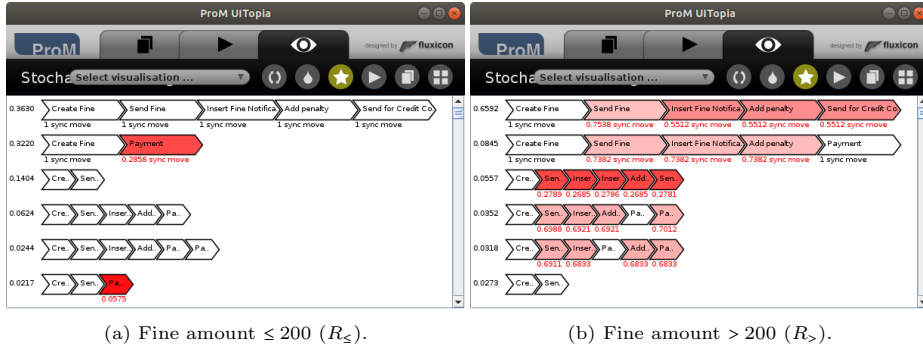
ProM UITopia

ProM

designed by fluxicon

Stocha Select visualisation ...

0.3630 Create Fine | Send Fine | Insert Fine Notifica | Add penalty | Send for Credit Co
1 sync move 1 sync move 1 sync move 1 sync move 1 sync move

0.3220 Create Fine | Payment
1 sync move 0.2858 sync move

0.1404 Cre.. Sen..

0.0624 Cre.. Sen.. Inser.. Add.. Pa..

0.0244 Cre.. Sen.. Inser.. Add.. Pa.. Pa..

0.0217 Cre.. Sen.. Pa..
0.0575

(a) Fine amount ≤ 200 ($R_{\leq}$).

ProM UITopia

ProM

designed by fluxicon

Stocha Select visualisation ...

0.6592 Create Fine | Send Fine | Insert Fine Notifica | Add penalty | Send for Credit Co
1 sync move 0.7538 sync move 0.5512 sync move 0.5512 sync move 0.5512 sync move

0.0845 Create Fine | Send Fine | Insert Fine Notifica | Add penalty | Payment
1 sync move 0.7382 sync move 0.7382 sync move 0.7382 sync move 1 sync move

0.0557 Cre.. Sen.. Inser.. Inser.. Add.. Sen..
0.2789 0.2685 0.2786 0.2685 0.2781

0.0352 Cre.. Sen.. Inser.. Add.. Pa.. Pa..
0.6988 0.6921 0.6921 0.7012

0.0318 Cre.. Sen.. Inser.. Pa.. Add.. Pa..
0.6911 0.6833 0.6833 0.6833

0.0273 Cre.. Sen..

(b) Fine amount > 200 ($R_{>}$).